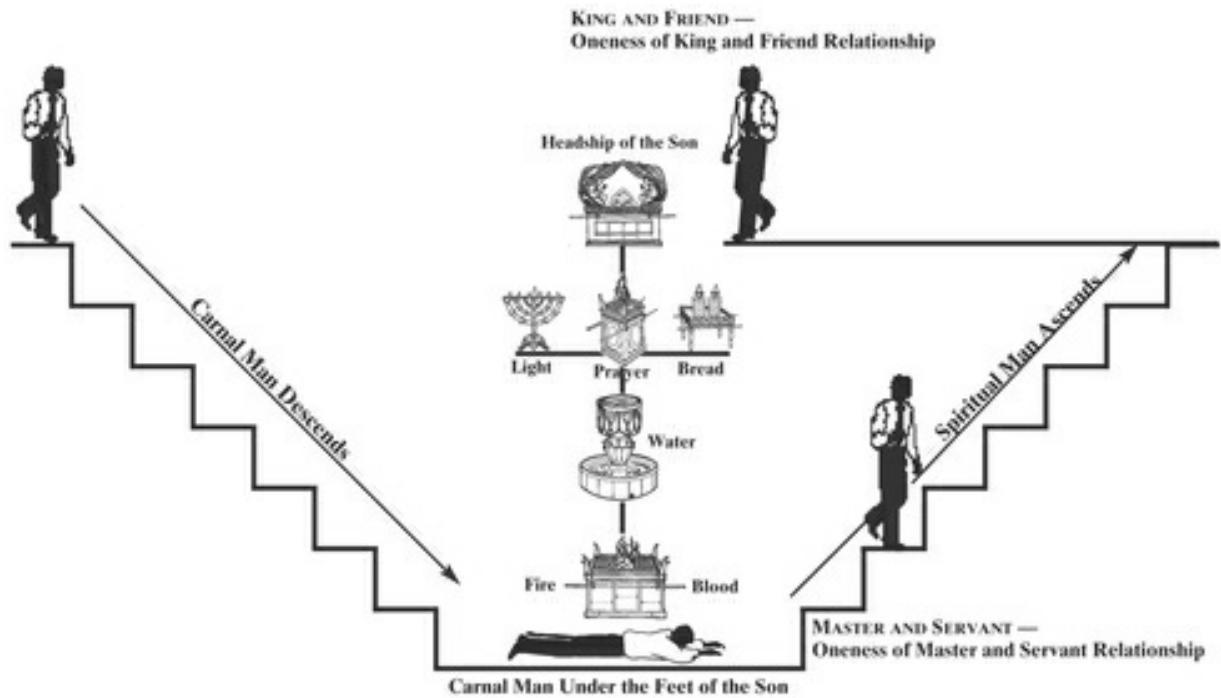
King and Friend —
Oneness of King and Friend Relationship

Headship of the Son

Carnal Man Descends

Light

Prayer

Bread

Water

Spiritual Man Ascends

Fire

Blood

Master and Servant —
Oneness of Master and Servant Relationship

Carnal Man Under the Feet of the Son